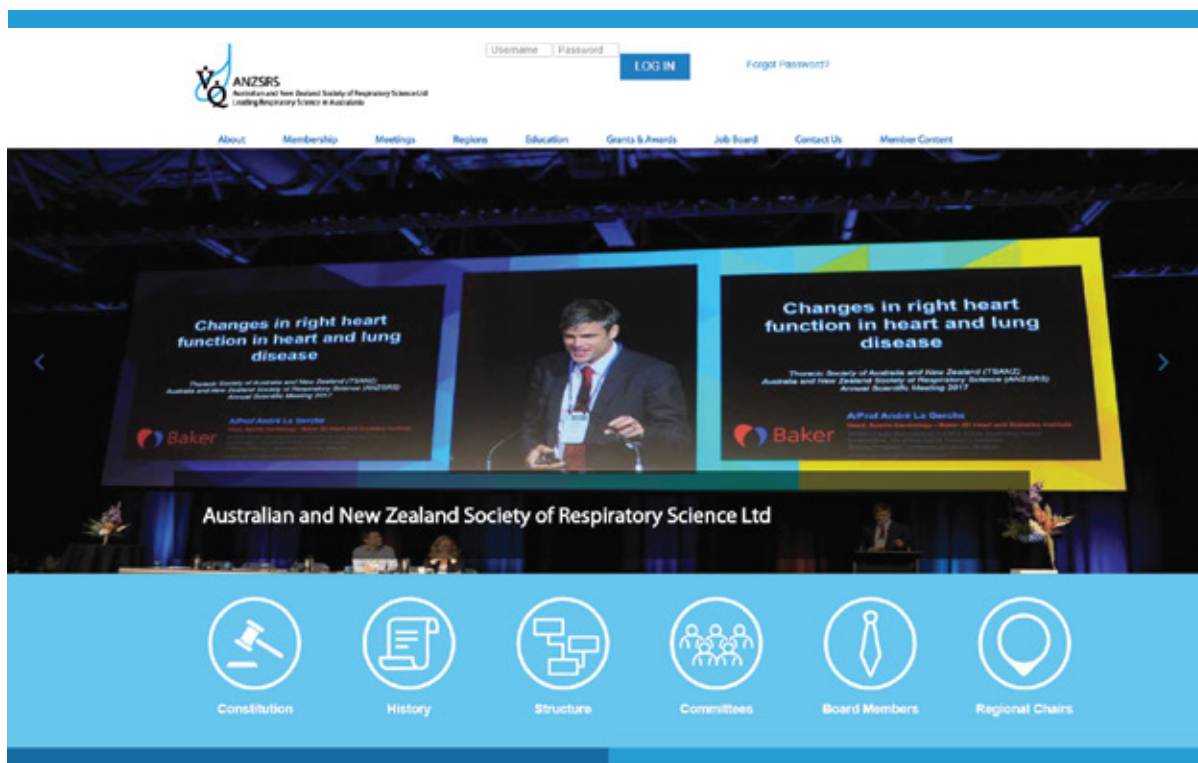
ANZSRS
Australian and New Zealand Society of Respiratory Science Ltd
Leading Respiratory Science in Australasia

Username Password LOG IN Forgot Password?

About Membership Meetings Regions Education Grants & Awards Job Board Contact Us Member Content

Changes in right heart function in heart and lung disease

Thoracic Society of Australia and New Zealand (TSANZ)
Australia and New Zealand Society of Respiratory Science (ANZSRS)
Annual Scientific Meeting 2017

A/Prof André La Gerche

Baker

Changes in right heart function in heart and lung disease

Thoracic Society of Australia and New Zealand (TSANZ)
Australia and New Zealand Society of Respiratory Science (ANZSRS)
Annual Scientific Meeting 2017

A/Prof André La Gerche
Head, Sports Cardiology - Baker IDI Heart and Diabetes Institute

Baker

Australian and New Zealand Society of Respiratory Science Ltd

Constitution History Structure Committees Board Members Regional Chairs